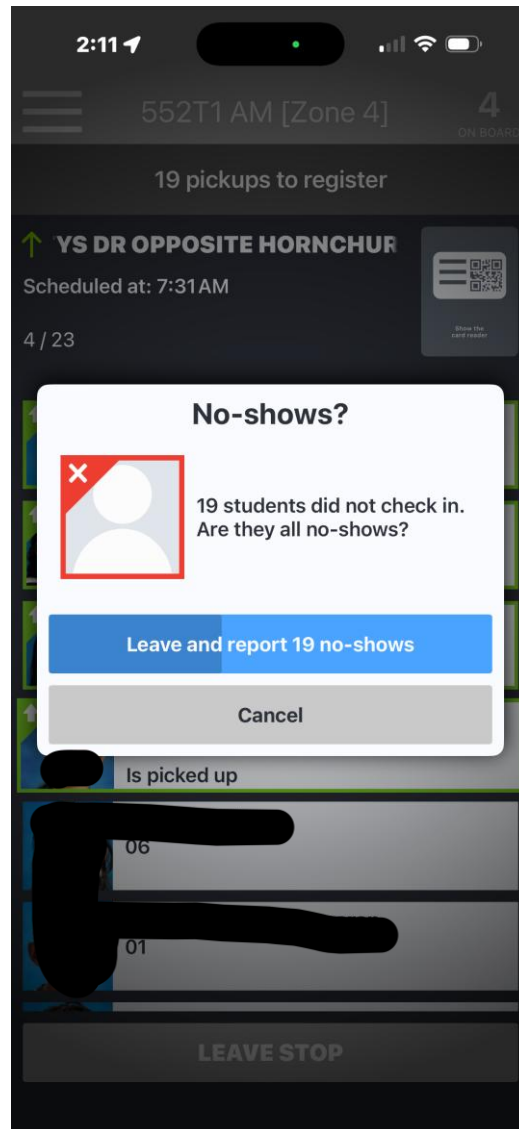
2:11

552T1 AM [Zone 4]

4
ON BOARD

19 pickups to register

YS DR OPPOSITE HORNCHUR

Scheduled at: 7:31AM

4 / 23

Show the card reader

No-shows?

19 students did not check in. Are they all no-shows?

Leave and report 19 no-shows

Cancel

Is picked up

06

01

LEAVE STOP